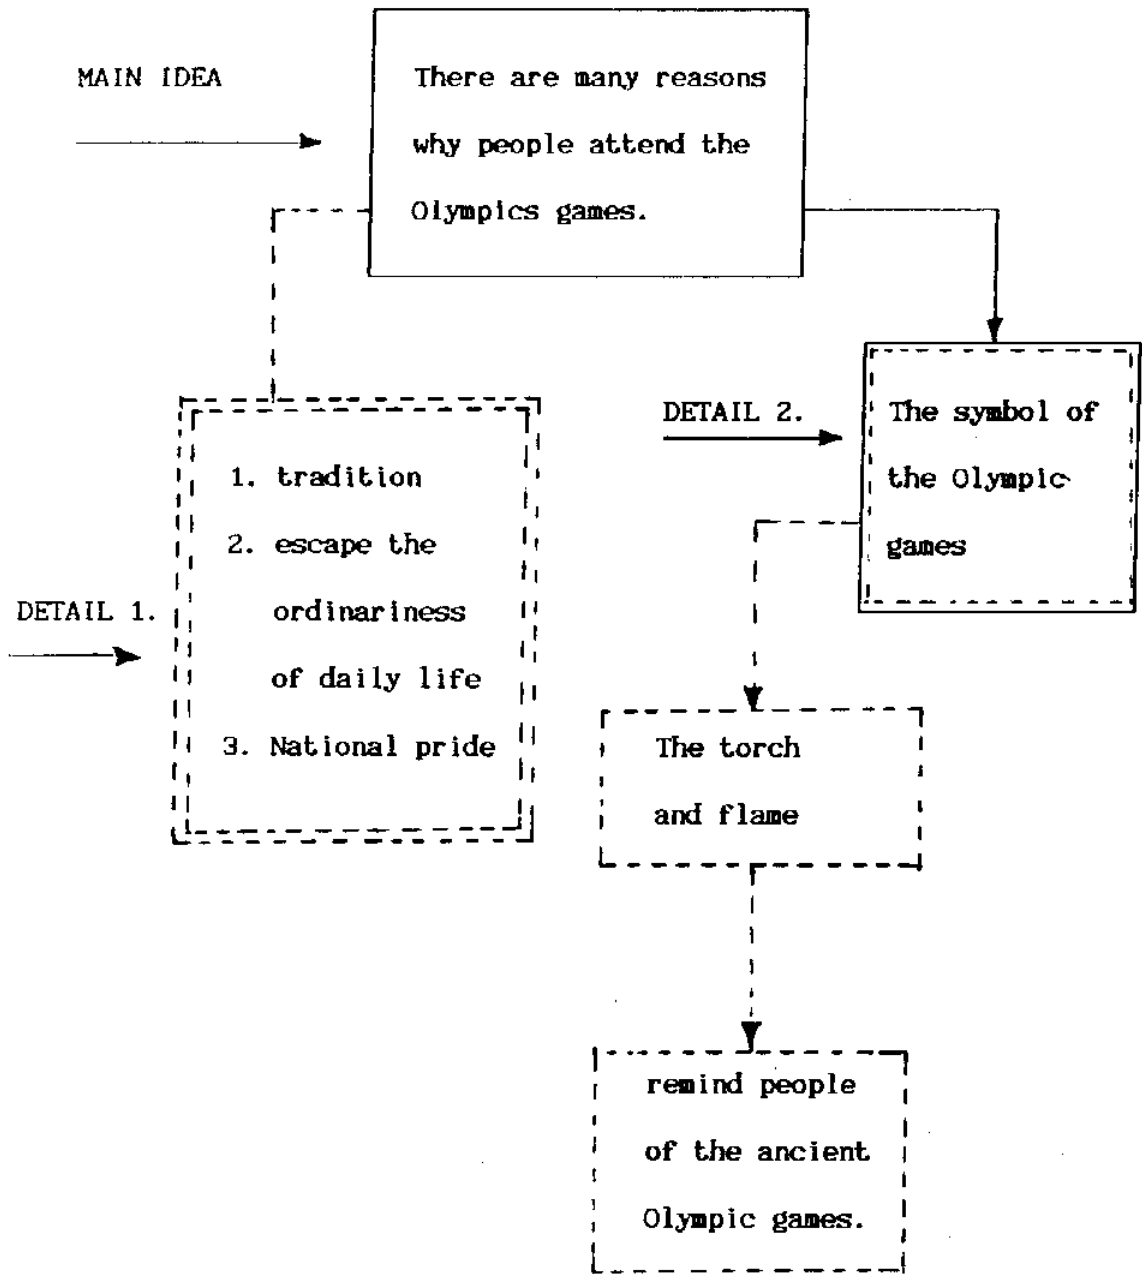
MAIN IDEA

There are many reasons why people attend the Olympics games.

DETAIL 1.

1. tradition
2. escape the ordinariness of daily life
3. National pride

DETAIL 2.

The symbol of the Olympic games

The torch and flame

remind people of the ancient Olympic games.